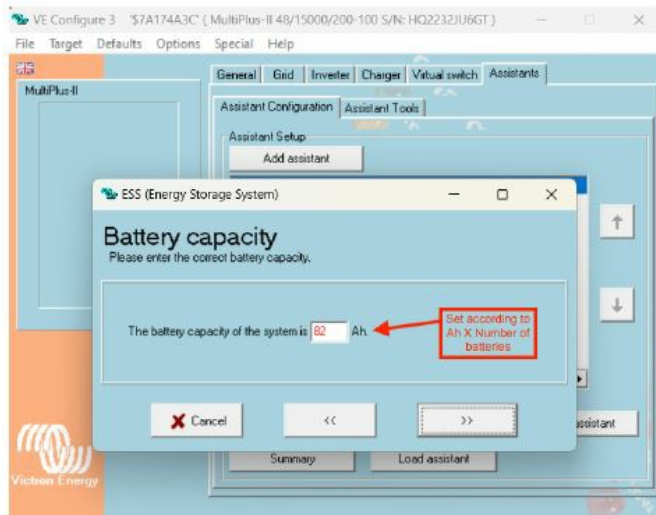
VE Configure 3 '$7A174A3C' ( MultiPlus-II 48/15000/200-100 S/N: HQ2232JU6GT )

File Target Defaults Options Special Help

MultiPlus-II

General Grid Inverter Charger Virtual switch Assistants

Assistant Configuration Assistant Tools

Assistant Setup

Add assistant

ESS (Energy Storage System)

Battery capacity

Please enter the correct battery capacity.

The battery capacity of the system is 82 Ah.

Set according to Ah X Number of batteries

Cancel

<<

>>

ssistant

Summary

Load assistant

Victron Energy